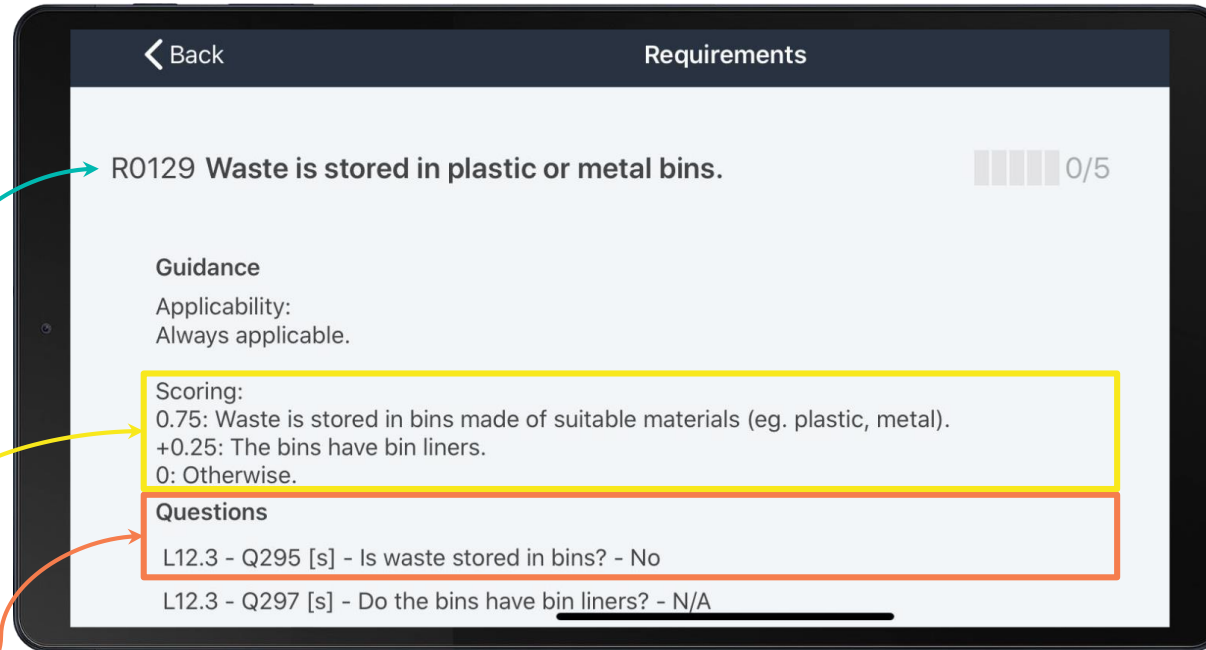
Back

Requirements

R0129 Waste is stored in plastic or metal bins.

0/5

Guidance

Applicability:
Always applicable.

Scoring:
0.75: Waste is stored in bins made of suitable materials (eg. plastic, metal).
+0.25: The bins have bin liners.
0: Otherwise.

Questions

L12.3 - Q295 [s] - Is waste stored in bins? - No

L12.3 - Q297 [s] - Do the bins have bin liners? - N/A